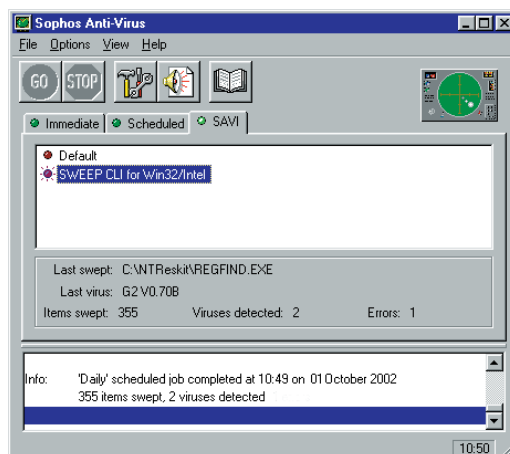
Sophos Anti-Virus

File Options View Help

GO STOP

Immediate Scheduled SAVI

Default
SWEEP CLI for Win32/Intel

Last swept: C:\NTReskit\REGFIND.EXE
Last virus: G2 V0.70B
Items swept: 355 Viruses detected: 2 Errors: 1

Info: 'Daily' scheduled job completed at 10:49 on 01 October 2002
355 items swept, 2 viruses detected

10:50